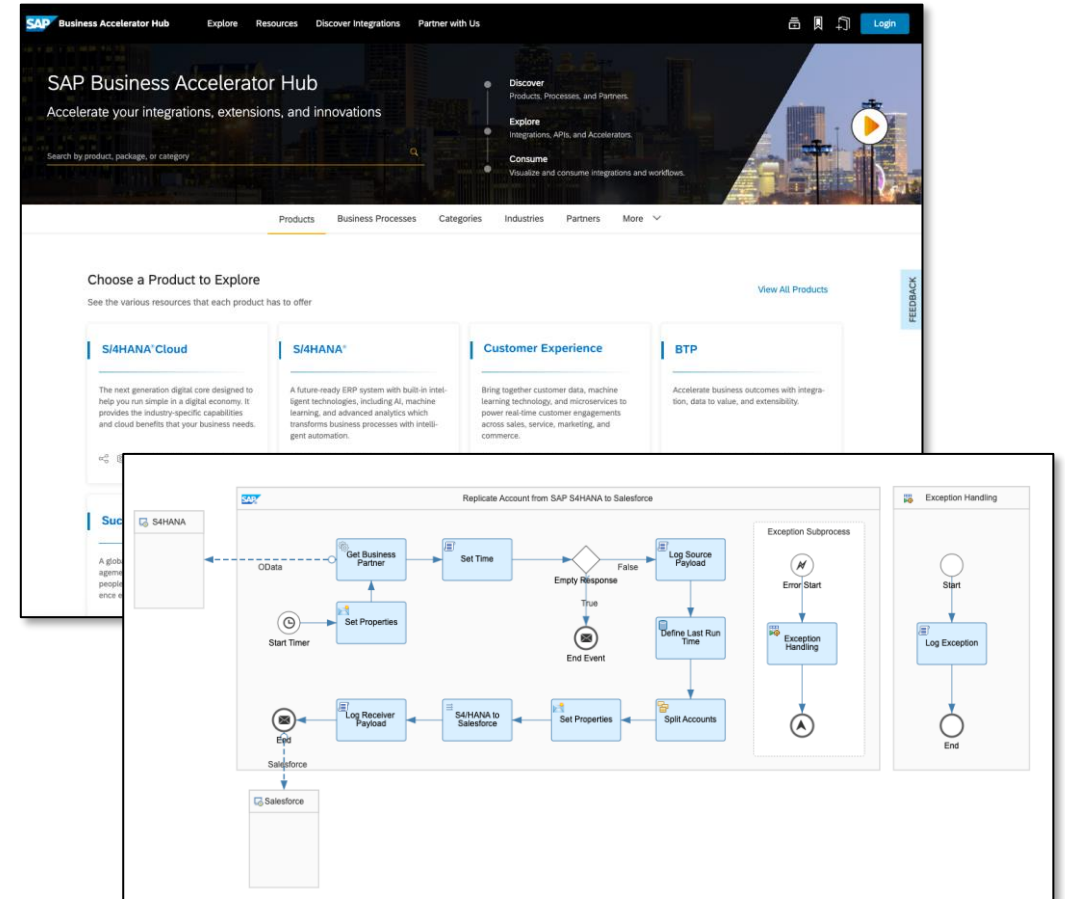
SAP Business Accelerator Hub Explore Resources Discover Integrations Partner with Us Login

SAP Business Accelerator Hub
Accelerate your integrations, extensions, and innovations

Search by product, package, or category

Discover
Products, Processes, and Partners.

Explore
Integrations, APIs, and Accelerators.

Consume
Visualize and consume integrations and workflows.

Products Business Processes Categories Industries Partners More

Choose a Product to Explore
See the various resources that each product has to offer

View All Products

FEEDBACK

S/4HANA Cloud
The next generation digital core designed to help you run simple in a digital economy. It provides the industry-specific capabilities and cloud benefits that your business needs.

S/4HANA
A future-ready ERP system with built-in intelligent technologies, including AI, machine learning, and advanced analytics which transforms business processes with intelligent automation.

Customer Experience
Bring together customer data, machine learning technology, and microservices to power real-time customer engagements across sales, service, marketing, and commerce.

BTP
Accelerate business outcomes with integration, data to value, and extensibility.

Suc
A global ageme people ence e

S4HANA

SAP Replicate Account from SAP S4HANA to Salesforce

OData
Get Business Partner
Set Time
Empty Response
False
True
Log Source Payload
Start Timer
Set Properties
End Event
Define Last Run Time
Log Receiver Payload
S4/HANA to Salesforce
Set Properties
Split Accounts
End
Salesforce

Exception Subprocess
Error Start
Exception Handling

Exception Handling
Start
Log Exception
End

Salesforce